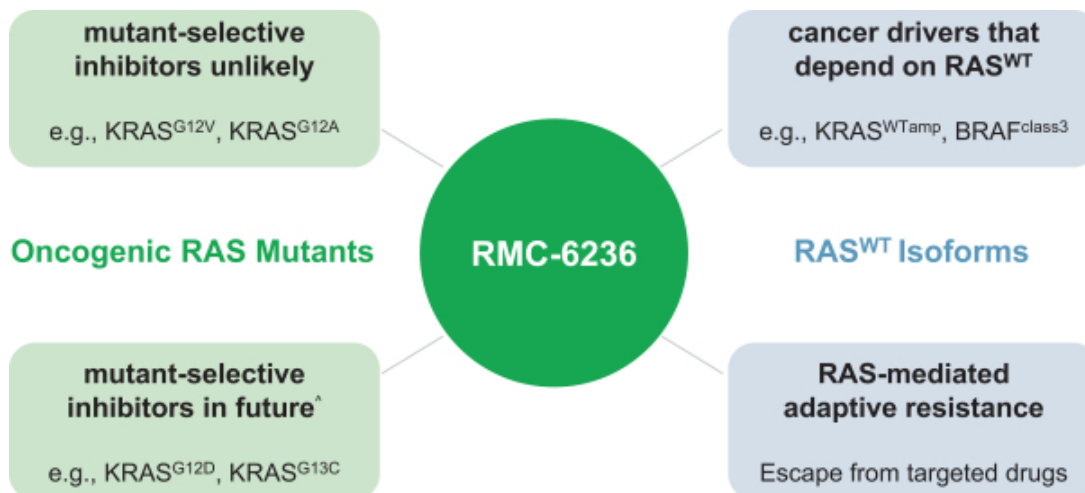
mutant-selective inhibitors unlikely

e.g., KRAS$^{G12V}$, KRAS$^{G12A}$

cancer drivers that depend on RAS$^{WT}$

e.g., KRAS$^{WTamp}$, BRAF$^{class3}$

Oncogenic RAS Mutants

RMC-6236

RAS$^{WT}$ Isoforms

mutant-selective inhibitors in future$^{\wedge}$

e.g., KRAS$^{G12D}$, KRAS$^{G13C}$

RAS-mediated adaptive resistance

Escape from targeted drugs